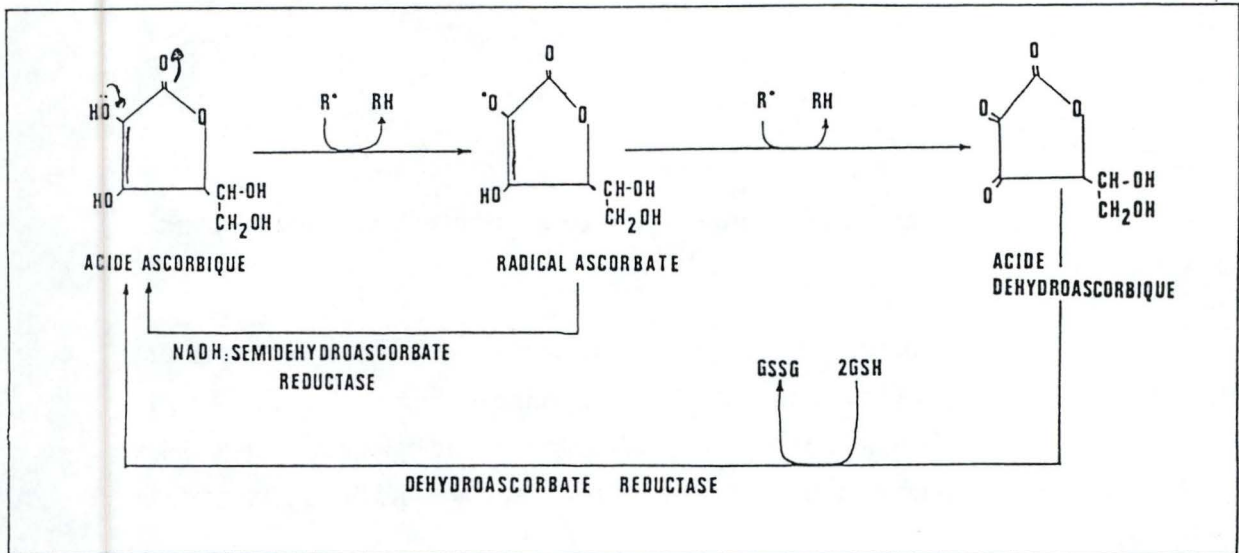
O
HO
O
HO
CH-OH
$CH_2OH$
ACIDE ASCORBIQUE

$R^{\bullet}$ RH

O
$^{\bullet}O$
O
HO
CH-OH
$CH_2OH$
RADICAL ASCORBATE

$R^{\bullet}$ RH

O
O
O
O
CH-OH
$CH_2OH$
ACIDE DEHYDROASCORBIQUE

NADH: SEMIDEHYDROASCORBATE REDUCTASE

GSSG 2GSH

DEHYDROASCORBATE REDUCTASE